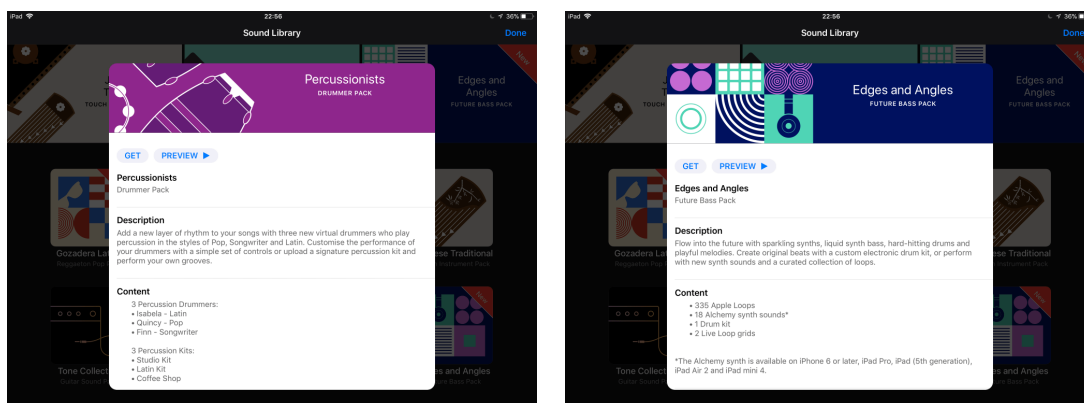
iPad 22:56 36%

Sound Library

Done

TOUCH

Percussionists
DRUMMER PACK

Edges and Angles
FUTURE BASS PACK

New

GET PREVIEW ▶

Percussionists
Drummer Pack

Description
Add a new layer of rhythm to your songs with three new virtual drummers who play percussion in the styles of Pop, Songwriter and Latin. Customise the performance of your drummers with a simple set of controls or upload a signature percussion kit and perform your own grooves.

Content
3 Percussion Drummers:
• Isabela - Latin
• Quincy - Pop
• Finn - Songwriter

3 Percussion Kits:
• Studio Kit
• Latin Kit
• Coffee Shop

Gozadera La
Reggaeton Pac

ese Traditional
Instrument Pack

Tone Collect
Guitar Sound

Edges and Angles
Future Bass Pack

iPad 22:56 36%

Sound Library

Done

TOUCH

Edges and Angles
FUTURE BASS PACK

Edges and Angles
FUTURE BASS PACK

New

GET PREVIEW ▶

Edges and Angles
Future Bass Pack

Description
Flow into the future with sparkling synths, liquid synth bass, hard-hitting drums and playful melodies. Create original beats with a custom electronic drum kit, or perform with new synth sounds and a curated collection of loops.

Content
• 335 Apple Loops
• 18 Alchemy synth sounds*
• 1 Drum kit
• 2 Live Loop grids

*The Alchemy synth is available on iPhone 6 or later, iPad Pro, iPad (5th generation), iPad Air 2 and iPad mini 4.

Gozadera La
Reggaeton Pac

ese Traditional
Instrument Pack

Tone Collect
Guitar Sound

Edges and Angles
Future Bass Pack